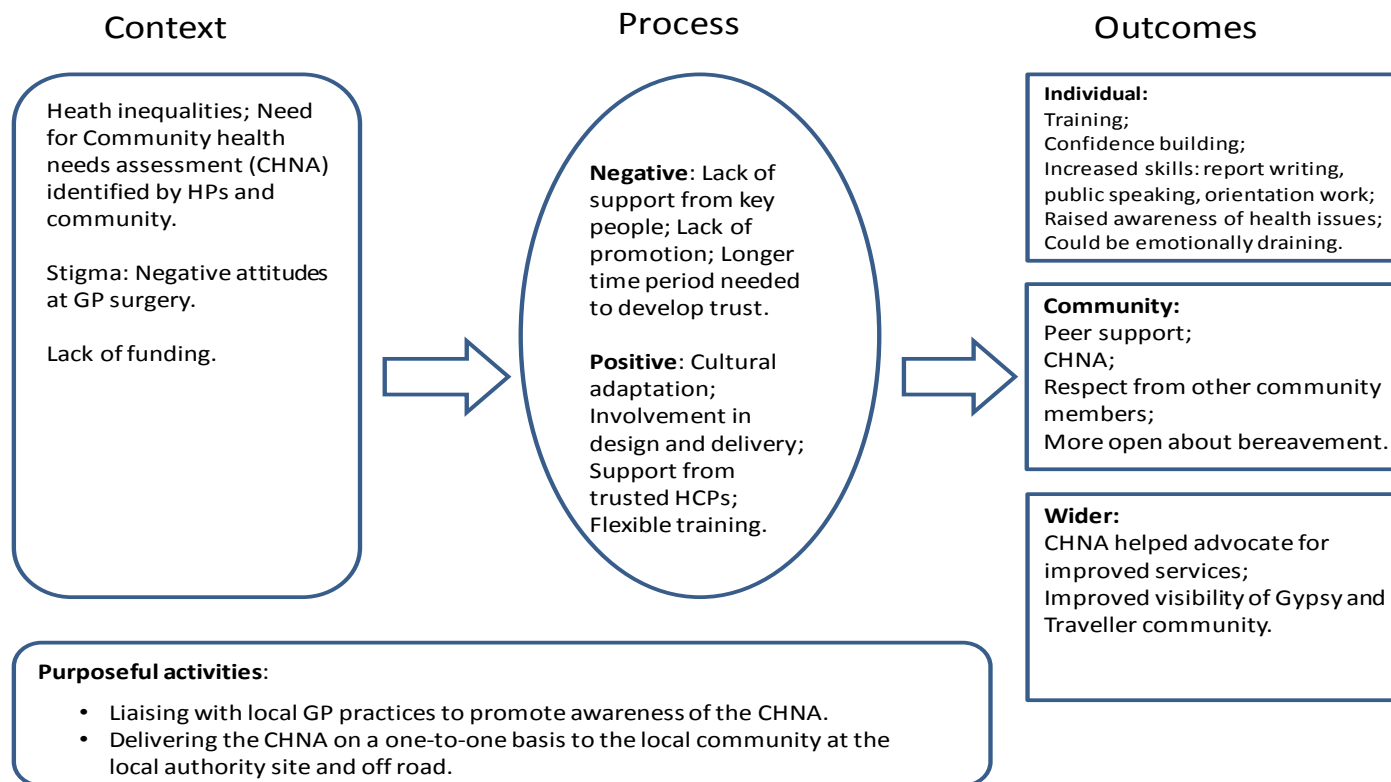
Context

Process

Outcomes

Heath inequalities; Need for Community health needs assessment (CHNA) identified by HPs and community.

Stigma: Negative attitudes at GP surgery.

Lack of funding.

**Negative**: Lack of support from key people; Lack of promotion; Longer time period needed to develop trust.

**Positive**: Cultural adaptation; Involvement in design and delivery; Support from trusted HCPs; Flexible training.

**Individual:**
Training;
Confidence building;
Increased skills: report writing, public speaking, orientation work;
Raised awareness of health issues;
Could be emotionally draining.

**Community:**
Peer support;
CHNA;
Respect from other community members;
More open about bereavement.

**Wider:**
CHNA helped advocate for improved services;
Improved visibility of Gypsy and Traveller community.

**Purposeful activities**:

• Liaising with local GP practices to promote awareness of the CHNA.
• Delivering the CHNA on a one-to-one basis to the local community at the local authority site and off road.